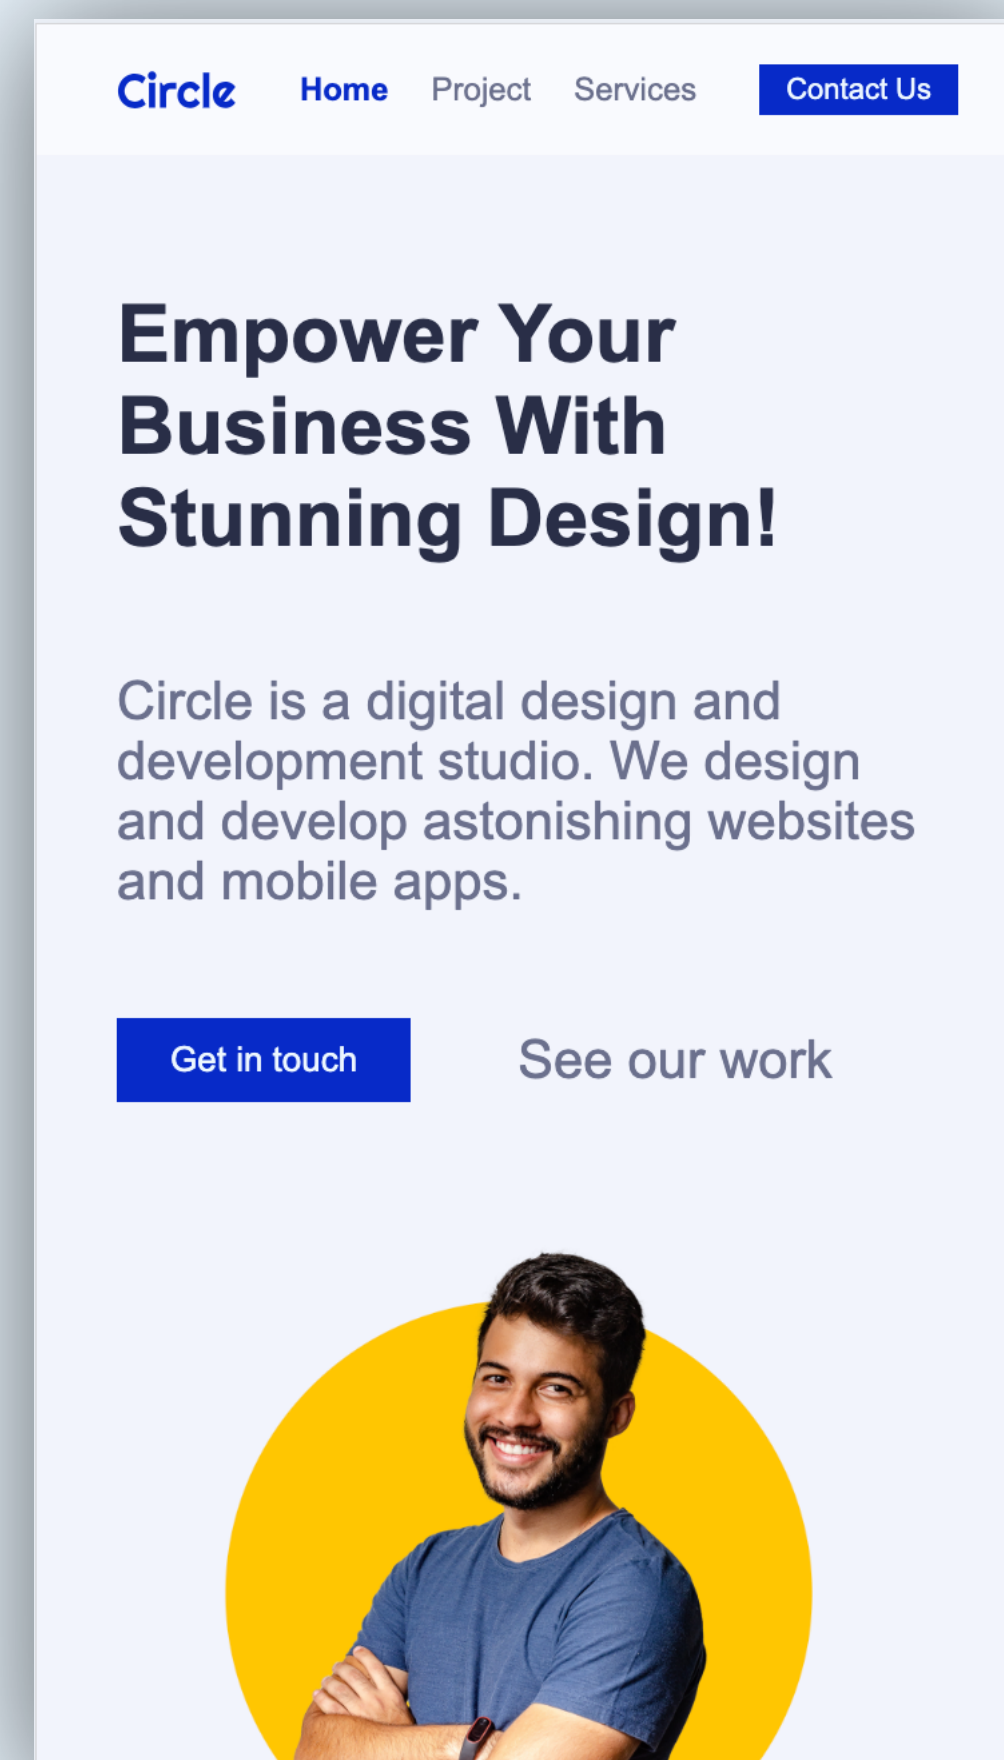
Circle Home Project Services Contact Us

Empower Your Business With Stunning Design!

Circle is a digital design and development studio. We design and develop astonishing websites and mobile apps.

Get in touch See our work